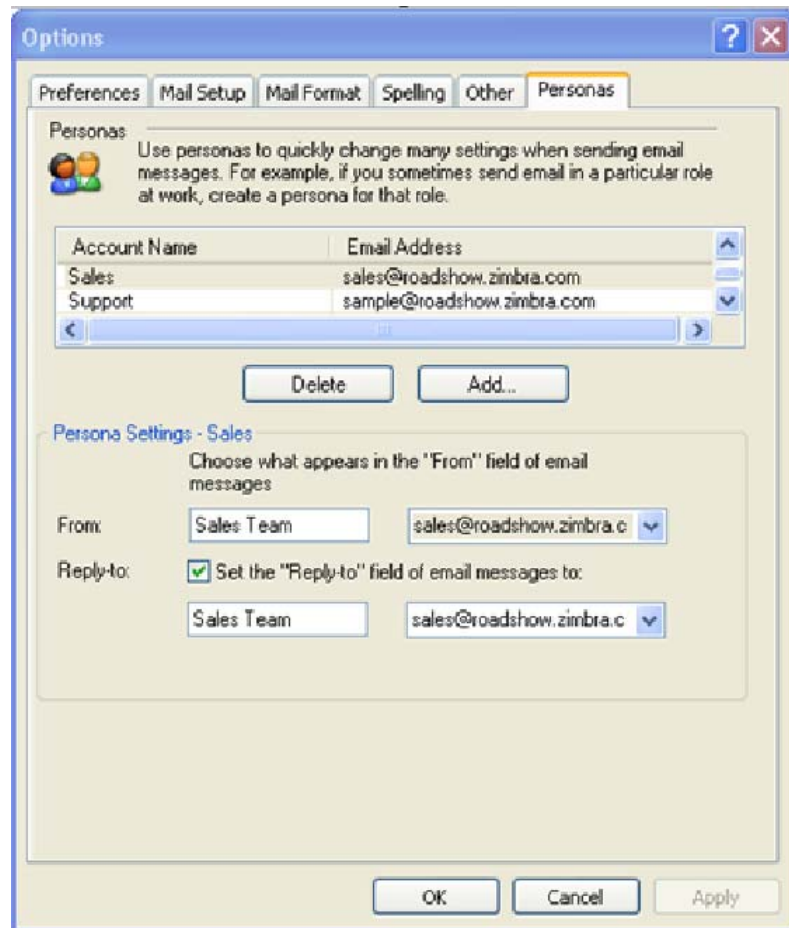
Options

Preferences | Mail Setup | Mail Format | Spelling | Other | Personas

Personas

Use personas to quickly change many settings when sending email messages. For example, if you sometimes send email in a particular role at work, create a persona for that role.

| Account Name | Email Address |
|---|---|
| Sales | sales@roadshow.zimbra.com |
| Support | sample@roadshow.zimbra.com |

Delete | Add...

Persona Settings - Sales

Choose what appears in the "From" field of email messages

From: Sales Team | sales@roadshow.zimbra.c

Reply-to: Set the "Reply-to" field of email messages to:

Sales Team | sales@roadshow.zimbra.c

OK | Cancel | Apply